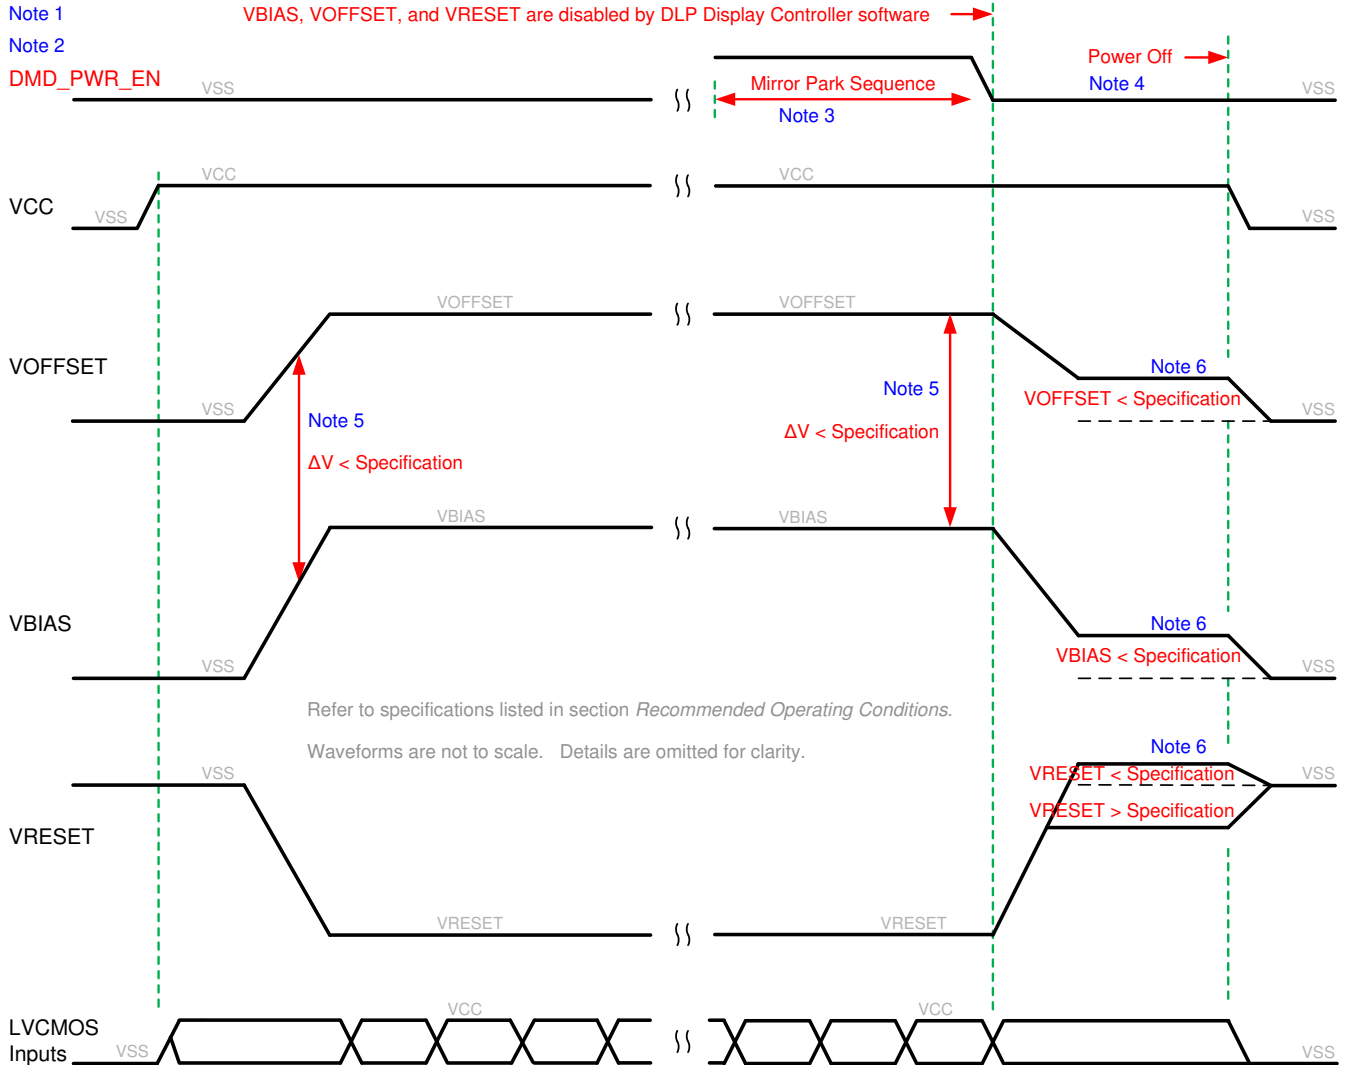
Note 1
Note 2
DMD_PWR_EN

VBIAS, VOFFSET, and VRESET are disabled by DLP Display Controller software

VSS

Mirror Park Sequence
Note 3

Power Off
Note 4
VSS

VCC
VSS
VCC
VCC
VSS

VOFFSET
VSS
VOFFSET
VOFFSET
Note 5
$\Delta V$ < Specification
Note 5
$\Delta V$ < Specification
Note 6
VOFFSET < Specification
VSS

VBIAS
VSS
VBIAS
VBIAS
Note 6
VBIAS < Specification
VSS

Refer to specifications listed in section *Recommended Operating Conditions*.

Waveforms are not to scale. Details are omitted for clarity.

VRESET
VSS
VRESET
VRESET
Note 6
VRESET < Specification
VRESET > Specification
VSS

LVCMOS Inputs
VSS
VCC
VCC
VSS